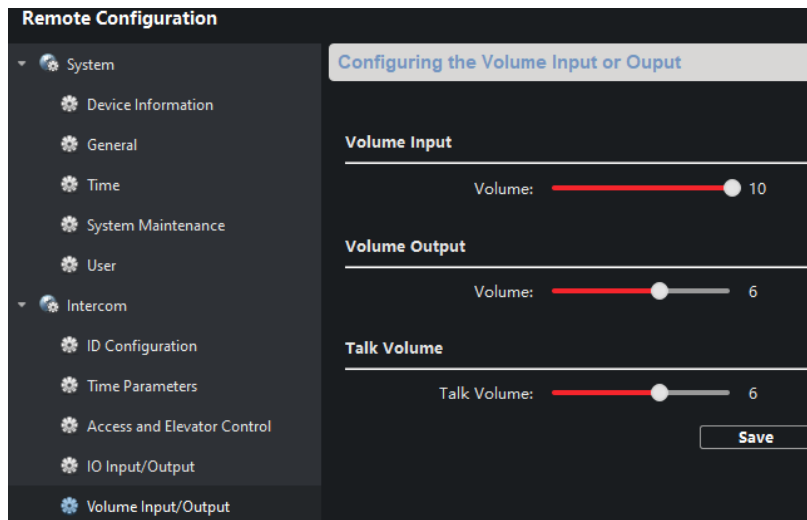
Remote Configuration

System

Device Information

General

Time

System Maintenance

User

Intercom

ID Configuration

Time Parameters

Access and Elevator Control

IO Input/Output

Volume Input/Output

Configuring the Volume Input or Ouput

Volume Input

Volume: 10

Volume Output

Volume: 6

Talk Volume

Talk Volume: 6

Save